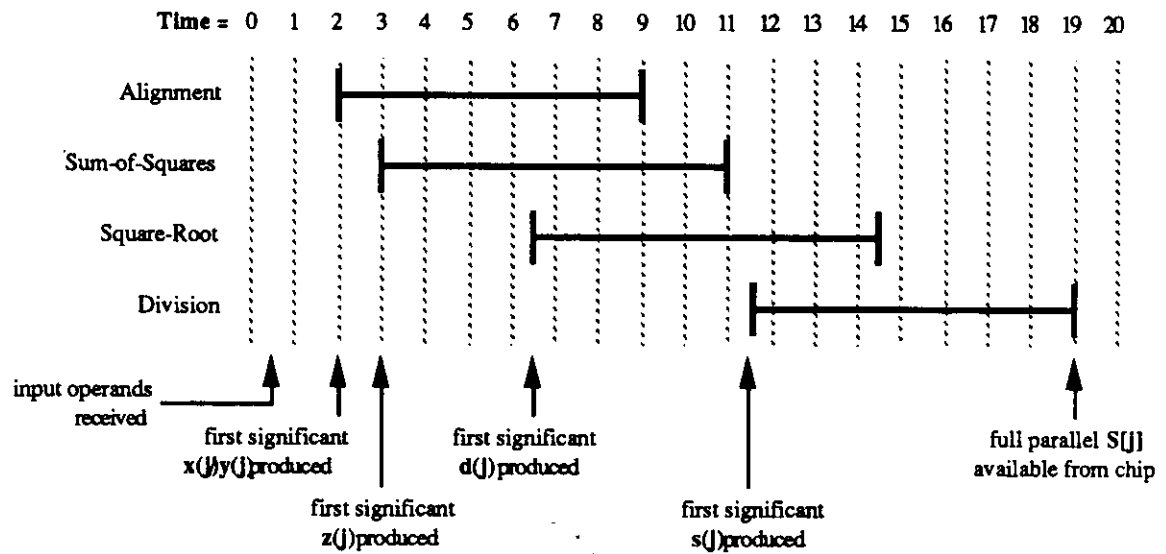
Time = 0 1 2 3 4 5 6 7 8 9 10 11 12 13 14 15 16 17 18 19 20

Alignment

Sum-of-Squares

Square-Root

Division

input operands received

first significant x(j)/y(j) produced

first significant z(j) produced

first significant d(j) produced

first significant s(j) produced

full parallel S[j] available from chip